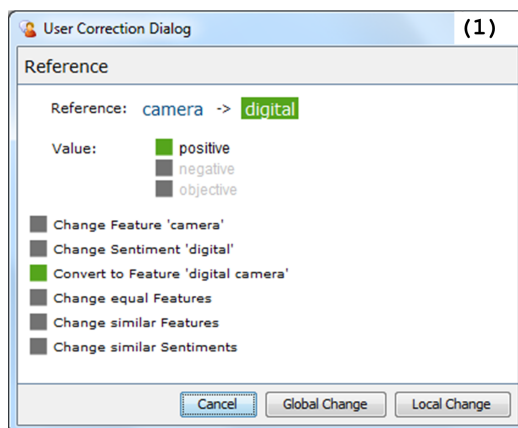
User Correction Dialog

(1)

Reference

Reference: camera -> digital

Value: positive
negative
objective

Change Feature 'camera'
Change Sentiment 'digital'
Convert to Feature 'digital camera'
Change equal Features
Change similar Features
Change similar Sentiments

Cancel | Global Change | Local Change